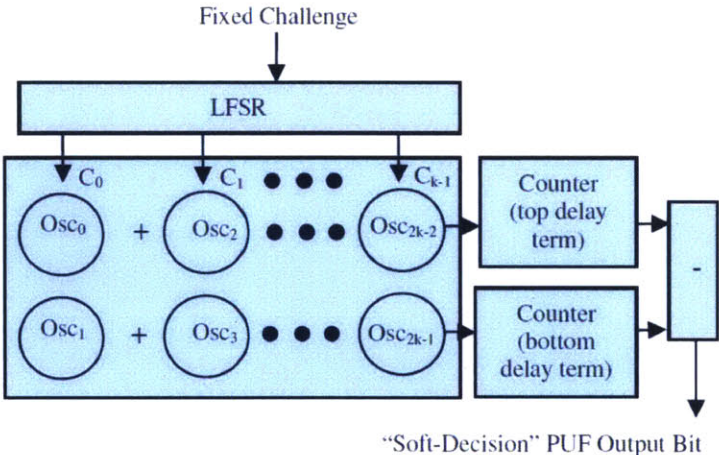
Fixed Challenge

LFSR

$C_0$

$C_1$

$C_{k-1}$

$Osc_0$

+

$Osc_2$

$Osc_{2k-2}$

$Osc_1$

+

$Osc_3$

$Osc_{2k-1}$

Counter (top delay term)

Counter (bottom delay term)

-

"Soft-Decision" PUF Output Bit